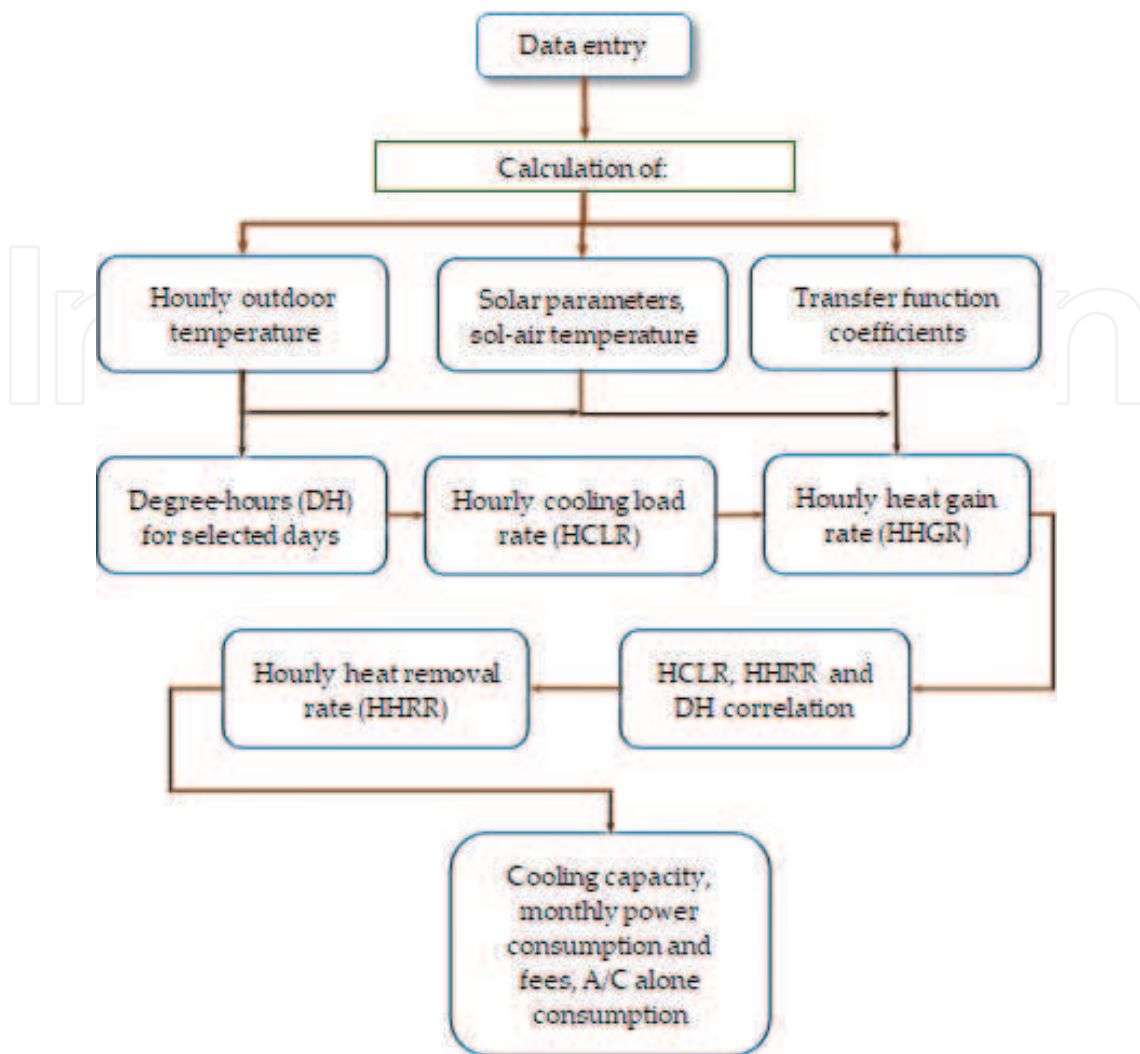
Data entry

Calculation of:

Hourly outdoor temperature

Solar parameters, sol-air temperature

Transfer function coefficients

Degree-hours (DH) for selected days

Hourly cooling load rate (HCLR)

Hourly heat gain rate (HHGR)

Hourly heat removal rate (HHRR)

HCLR, HHRR and DH correlation

Cooling capacity, monthly power consumption and fees, A/C alone consumption